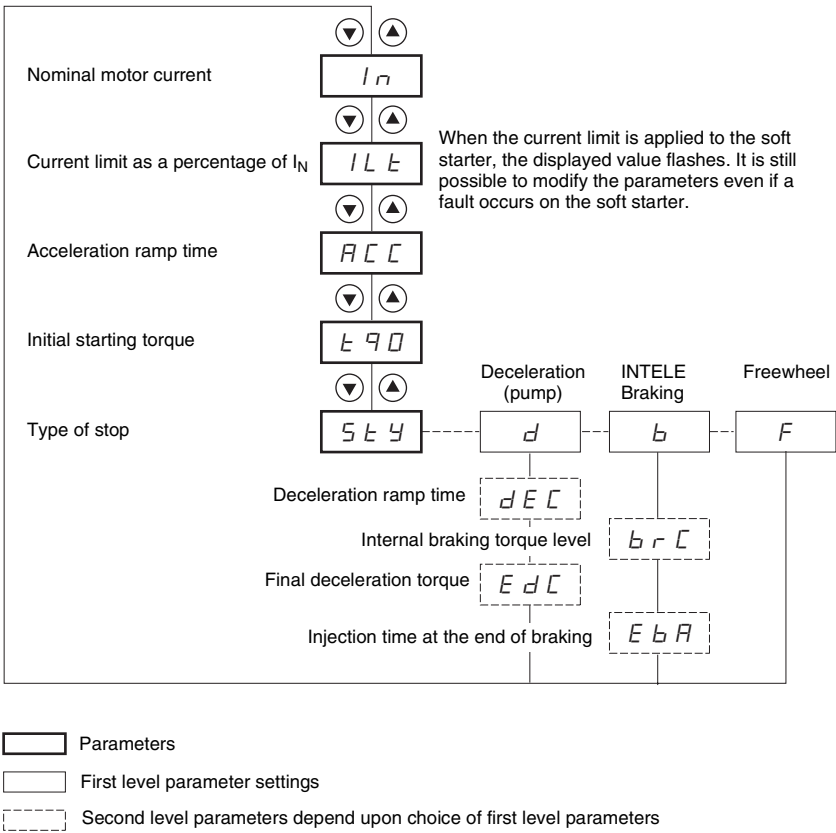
Nominal motor current

In

Current limit as a percentage of $I_N$

ILt

When the current limit is applied to the soft starter, the displayed value flashes. It is still possible to modify the parameters even if a fault occurs on the soft starter.

Acceleration ramp time

ACC

Initial starting torque

tq0

Type of stop

StY

Deceleration (pump)

d

INTELE Braking

b

Freewheel

F

Deceleration ramp time

dEC

Internal braking torque level

brC

Final deceleration torque

EdC

Injection time at the end of braking

EbA

Parameters

First level parameter settings

Second level parameters depend upon choice of first level parameters